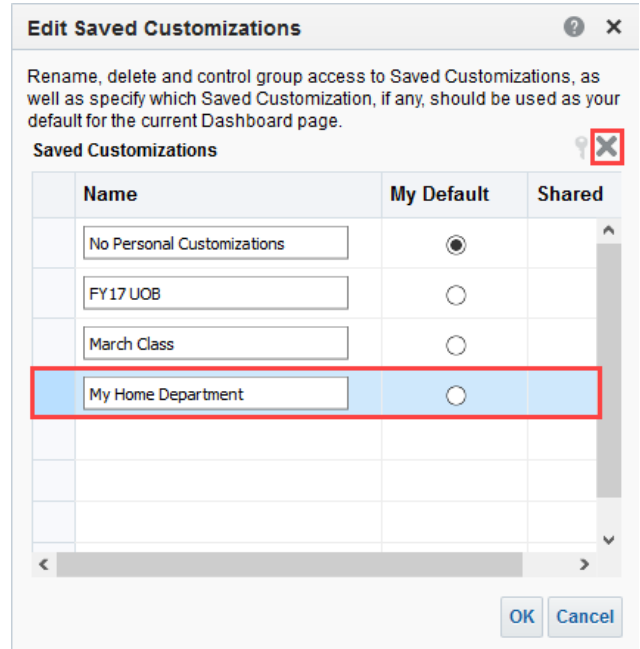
Edit Saved Customizations

Rename, delete and control group access to Saved Customizations, as well as specify which Saved Customization, if any, should be used as your default for the current Dashboard page.

Saved Customizations

| Name | My Default | Shared |
|---|---|---|
| No Personal Customizations | ◉ | |
| FY17 UOB | ○ | |
| March Class | ○ | |
| My Home Department | ○ | |

OK Cancel